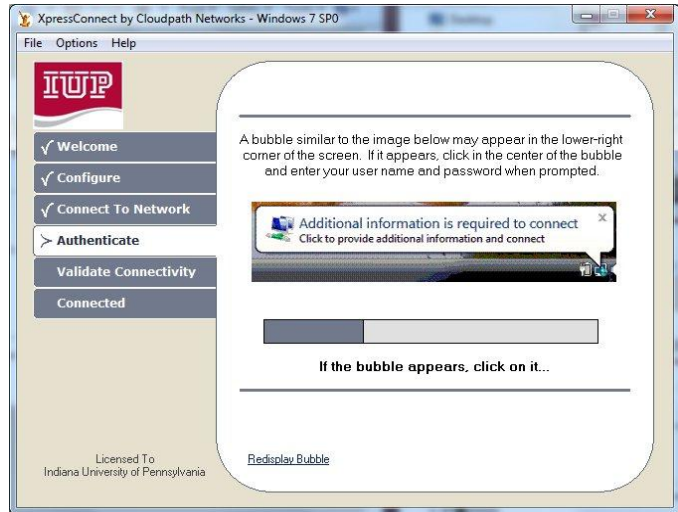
XpressConnect by Cloudpath Networks - Windows 7 SP0

File Options Help

IUP

√ Welcome
√ Configure
√ Connect To Network
> Authenticate
Validate Connectivity
Connected

A bubble similar to the image below may appear in the lower-right corner of the screen. If it appears, click in the center of the bubble and enter your user name and password when prompted.

Additional information is required to connect
Click to provide additional information and connect

If the bubble appears, click on it...

Licensed To
Indiana University of Pennsylvania

Redisplay Bubble